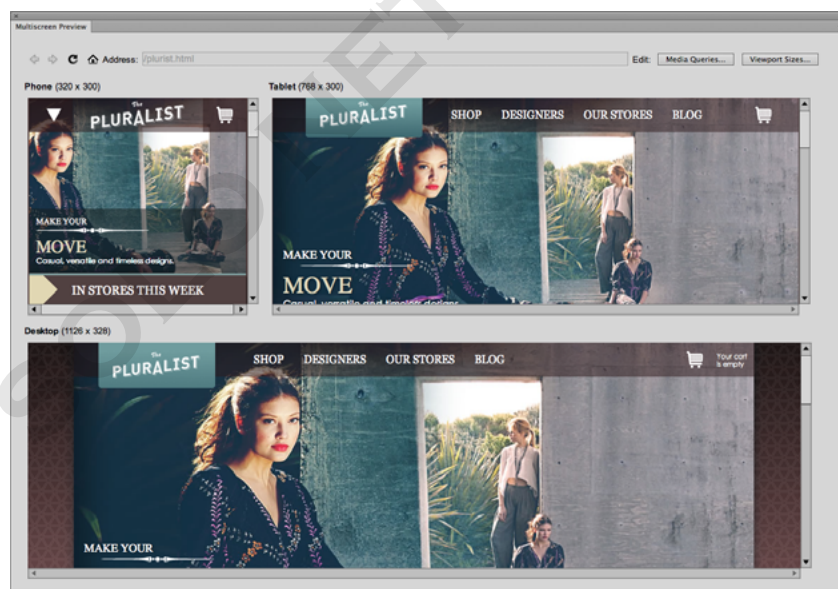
Multiscreen Preview

Address: /plurist.html

Edit: Media Queries... Viewport Sizes...

Phone (320 x 300)

The PLURALIST

MAKE YOUR

MOVE

Casual, versatile and timeless designs.

IN STORES THIS WEEK

Tablet (768 x 300)

The PLURALIST

SHOP DESIGNERS OUR STORES BLOG

MAKE YOUR

MOVE

Casual, versatile and timeless designs.

Desktop (1126 x 328)

The PLURALIST

SHOP DESIGNERS OUR STORES BLOG

Your cart is empty

MAKE YOUR